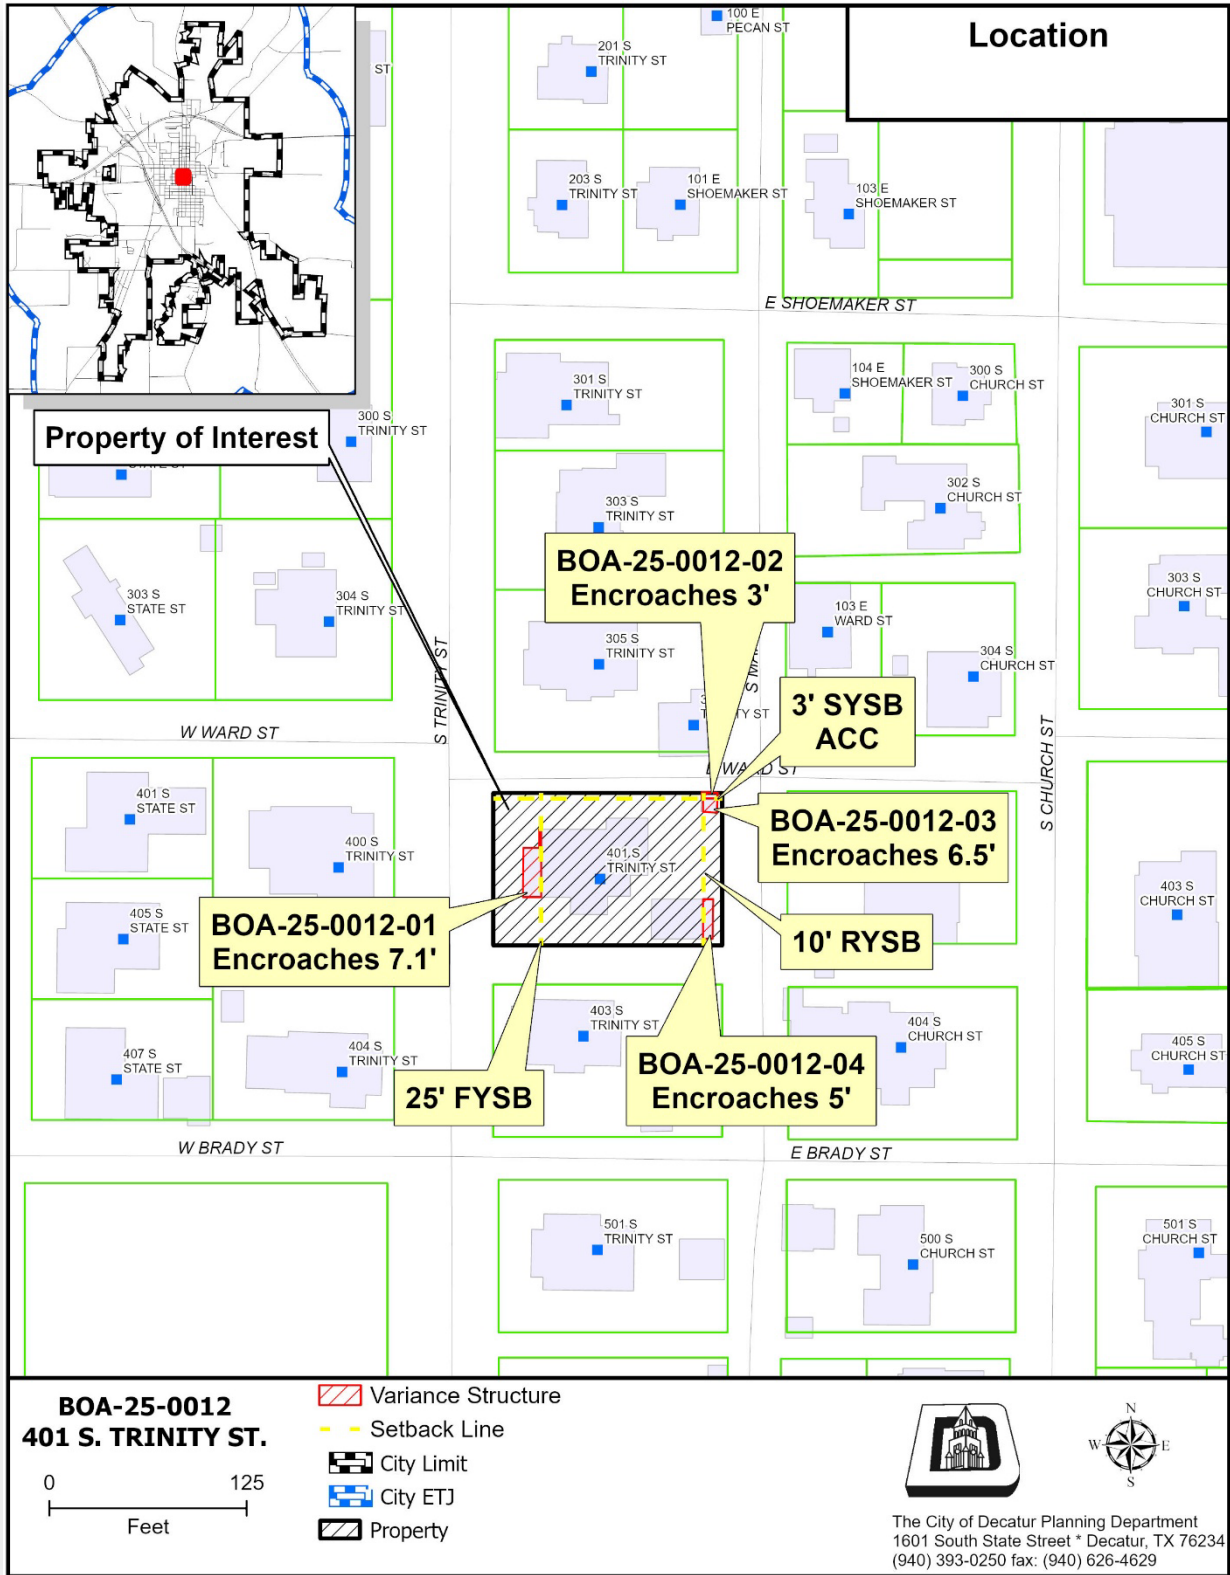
Location

Property of Interest

ST

100 E PECAN ST

201 S TRINITY ST

203 S TRINITY ST

101 E SHOEMAKER ST

103 E SHOEMAKER ST

E SHOEMAKER ST

300 S TRINITY ST

STATE ST

301 S TRINITY ST

104 E SHOEMAKER ST

300 S CHURCH ST

301 S CHURCH ST

302 S CHURCH ST

303 S TRINITY ST

BOA-25-0012-02
Encroaches 3'

303 S STATE ST

304 S TRINITY ST

S TRINITY ST

305 S TRINITY ST

103 E WARD ST

304 S CHURCH ST

303 S CHURCH ST

S MAIN ST

TRINITY ST

3' SYSB
ACC

W WARD ST

WARD ST

S CHURCH ST

401 S STATE ST

400 S TRINITY ST

BOA-25-0012-03
Encroaches 6.5'

401 S TRINITY ST

403 S CHURCH ST

405 S STATE ST

BOA-25-0012-01
Encroaches 7.1'

10' RYSB

403 S TRINITY ST

404 S CHURCH ST

405 S CHURCH ST

407 S STATE ST

404 S TRINITY ST

25' FYSB

BOA-25-0012-04
Encroaches 5'

W BRADY ST

E BRADY ST

501 S TRINITY ST

500 S CHURCH ST

501 S CHURCH ST

BOA-25-0012
401 S. TRINITY ST.

0 125
Feet

Variance Structure
Setback Line
City Limit
City ETJ
Property

N
W E
S

The City of Decatur Planning Department
1601 South State Street * Decatur, TX 76234
(940) 393-0250 fax: (940) 626-4629